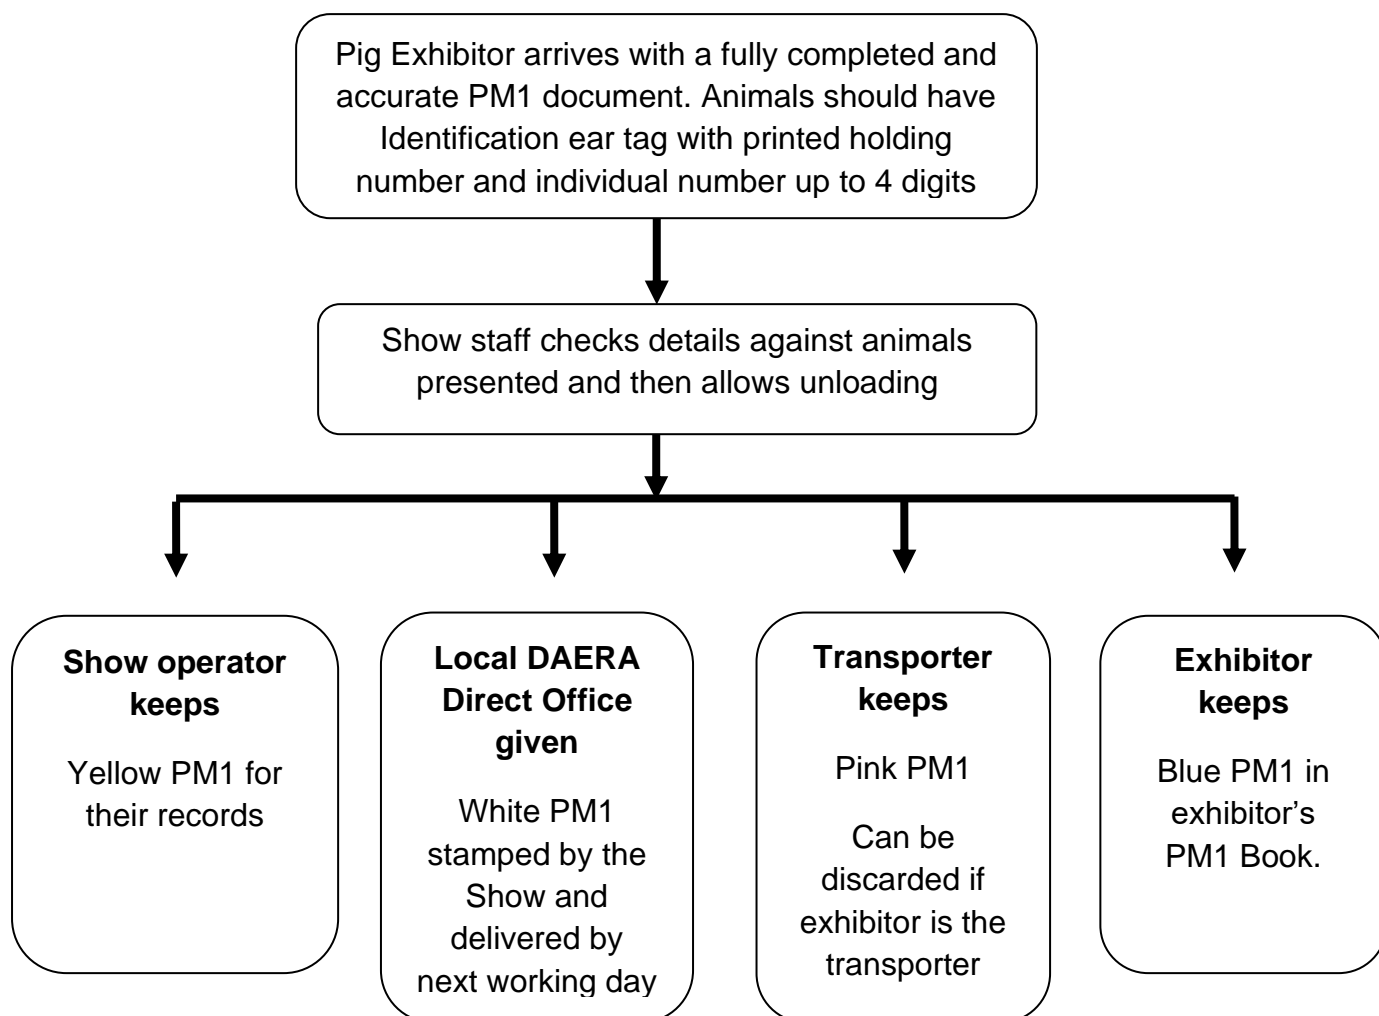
Pig Exhibitor arrives with a fully completed and accurate PM1 document. Animals should have Identification ear tag with printed holding number and individual number up to 4 digits

Show staff checks details against animals presented and then allows unloading

**Show operator keeps**

Yellow PM1 for their records

**Local DAERA Direct Office given**

White PM1 stamped by the Show and delivered by next working day

**Transporter keeps**

Pink PM1

Can be discarded if exhibitor is the transporter

**Exhibitor keeps**

Blue PM1 in exhibitor's PM1 Book.